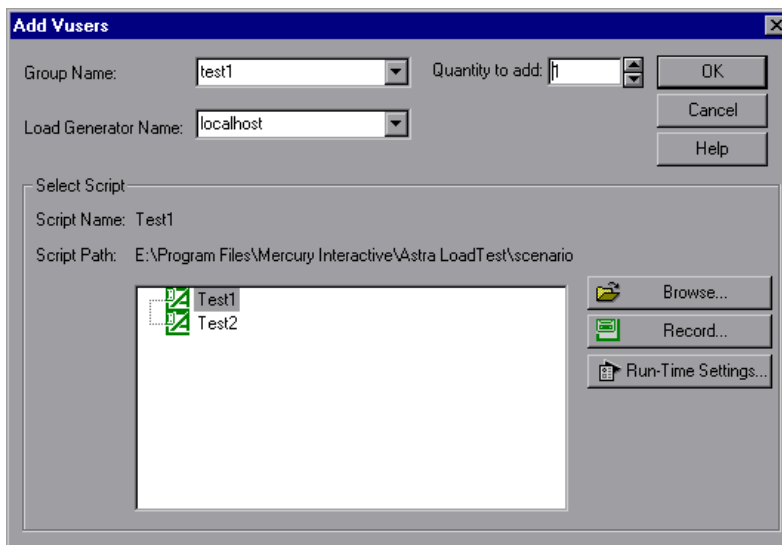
Add Vusers

Group Name: test1

Quantity to add: 1

OK

Cancel

Help

Load Generator Name: localhost

Select Script

Script Name: Test1

Script Path: E:\Program Files\Mercury Interactive\Astra LoadTest\scenario

Test1

Test2

Browse...

Record...

Run-Time Settings...